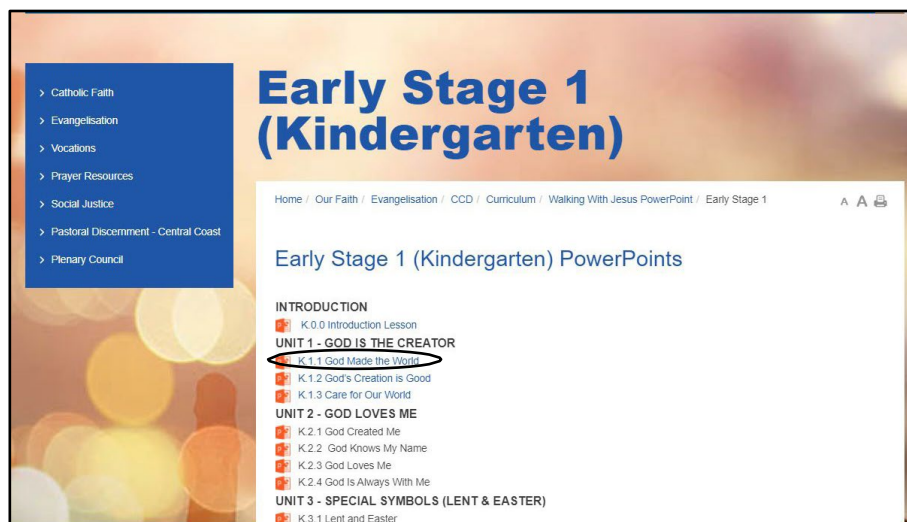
> Catholic Faith
> Evangelisation
> Vocations
> Prayer Resources
> Social Justice
> Pastoral Discernment - Central Coast
> Plenary Council

Early Stage 1 (Kindergarten)

Home / Our Faith / Evangelisation / CCD / Curriculum / Walking With Jesus PowerPoint / Early Stage 1

A A

Early Stage 1 (Kindergarten) PowerPoints

INTRODUCTION
K.0.0 Introduction Lesson
UNIT 1 - GOD IS THE CREATOR
K.1.1 God Made the World
K.1.2 God's Creation is Good
K.1.3 Care for Our World
UNIT 2 - GOD LOVES ME
K.2.1 God Created Me
K.2.2 God Knows My Name
K.2.3 God Loves Me
K.2.4 God Is Always With Me
UNIT 3 - SPECIAL SYMBOLS (LENT & EASTER)
K.3.1 Lent and Easter